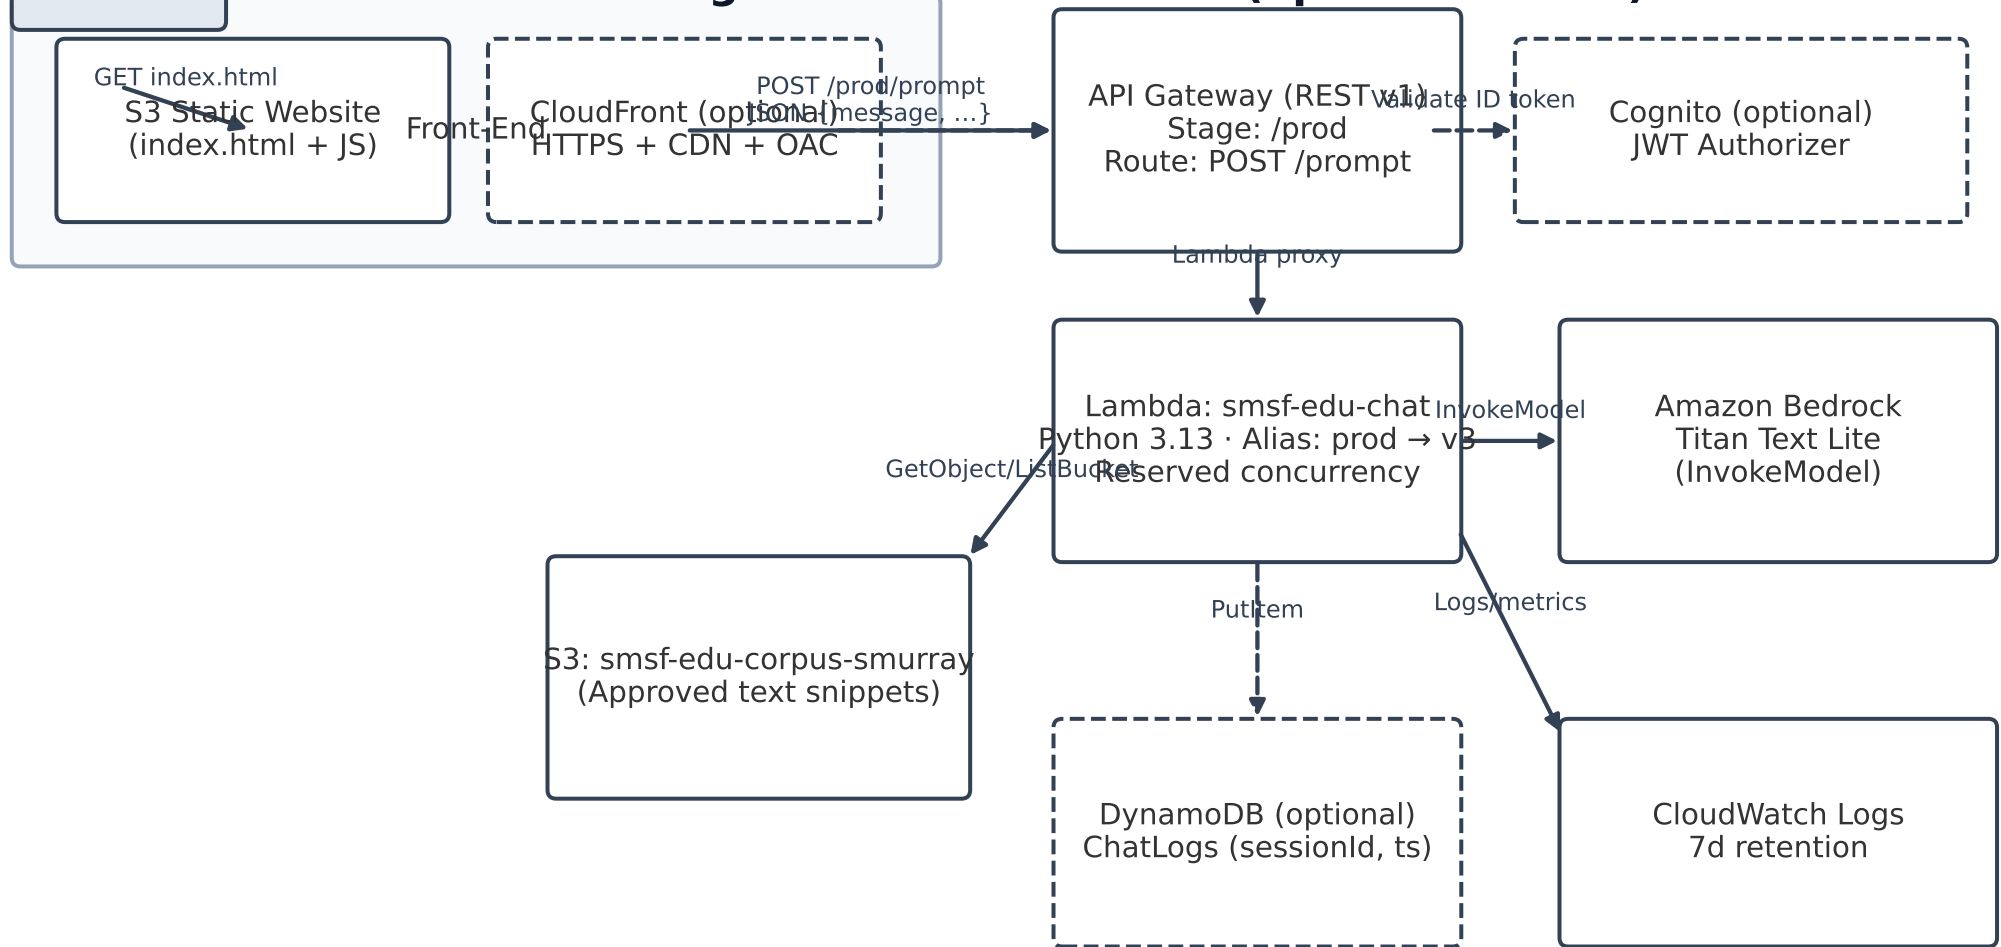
GET index.html
S3 Static Website
(index.html + JS)

Front-End

CloudFront (optional)
HTTPS + CDN + OAC

POST /prod/prompt
JSON {message, ...}

API Gateway (REST v1)
Stage: /prod
Route: POST /prompt

Validate ID token

Cognito (optional)
JWT Authorizer

Lambda proxy

Lambda: smsf-edu-chat
Python 3.13 · Alias: prod → v3
Reserved concurrency

InvokeModel

Amazon Bedrock
Titan Text Lite
(InvokeModel)

GetObject/ListBucket

S3: smsf-edu-corpus-smurray
(Approved text snippets)

PutItem

Logs/metrics

DynamoDB (optional)
ChatLogs (sessionId, ts)

CloudWatch Logs
7d retention